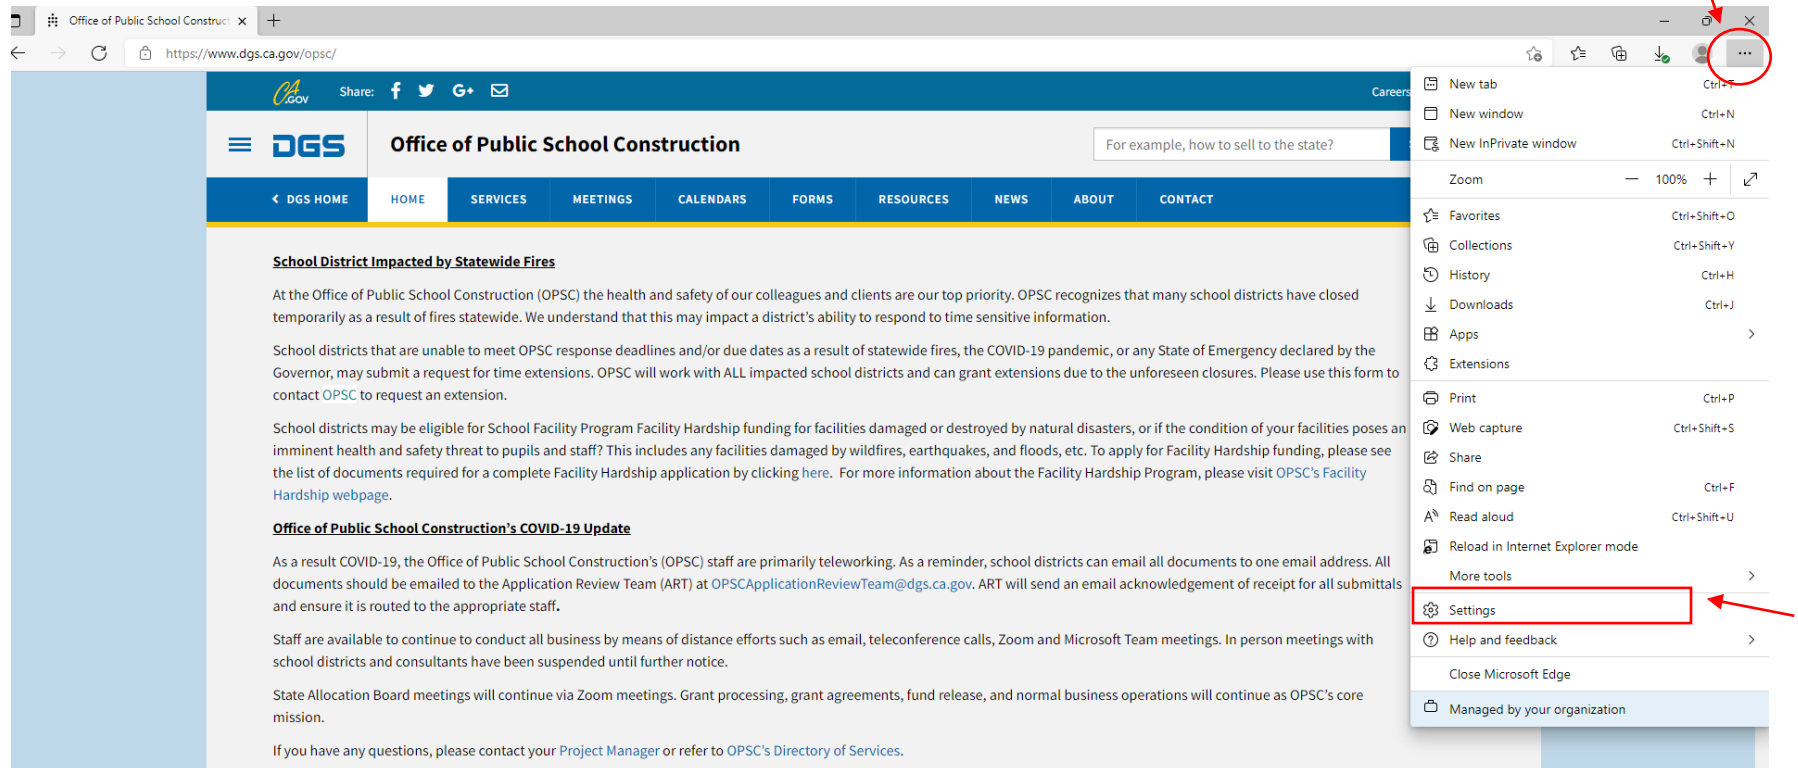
Office of Public School Construct ×

https://www.dgs.ca.gov/opsc/

CA.GOV Share:

Careers

DGS Office of Public School Construction

For example, how to sell to the state?

DGS HOME HOME SERVICES MEETINGS CALENDARS FORMS RESOURCES NEWS ABOUT CONTACT

School District Impacted by Statewide Fires

At the Office of Public School Construction (OPSC) the health and safety of our colleagues and clients are our top priority. OPSC recognizes that many school districts have closed temporarily as a result of fires statewide. We understand that this may impact a district's ability to respond to time sensitive information.

School districts that are unable to meet OPSC response deadlines and/or due dates as a result of statewide fires, the COVID-19 pandemic, or any State of Emergency declared by the Governor, may submit a request for time extensions. OPSC will work with ALL impacted school districts and can grant extensions due to the unforeseen closures. Please use this form to contact OPSC to request an extension.

School districts may be eligible for School Facility Program Facility Hardship funding for facilities damaged or destroyed by natural disasters, or if the condition of your facilities poses an imminent health and safety threat to pupils and staff? This includes any facilities damaged by wildfires, earthquakes, and floods, etc. To apply for Facility Hardship funding, please see the list of documents required for a complete Facility Hardship application by clicking here. For more information about the Facility Hardship Program, please visit OPSC's Facility Hardship webpage.

Office of Public School Construction's COVID-19 Update

As a result COVID-19, the Office of Public School Construction's (OPSC) staff are primarily teleworking. As a reminder, school districts can email all documents to one email address. All documents should be emailed to the Application Review Team (ART) at OPSCApplicationReviewTeam@dgs.ca.gov. ART will send an email acknowledgement of receipt for all submittals and ensure it is routed to the appropriate staff.

Staff are available to continue to conduct all business by means of distance efforts such as email, teleconference calls, Zoom and Microsoft Team meetings. In person meetings with school districts and consultants have been suspended until further notice.

State Allocation Board meetings will continue via Zoom meetings. Grant processing, grant agreements, fund release, and normal business operations will continue as OPSC's core mission.

If you have any questions, please contact your Project Manager or refer to OPSC's Directory of Services.

New tab Ctrl+T
New window Ctrl+N
New InPrivate window Ctrl+Shift+N
Zoom — 100% +
Favorites Ctrl+Shift+O
Collections Ctrl+Shift+Y
History Ctrl+H
Downloads Ctrl+J
Apps
Extensions
Print Ctrl+P
Web capture Ctrl+Shift+S
Share
Find on page Ctrl+F
Read aloud Ctrl+Shift+U
Reload in Internet Explorer mode
More tools
Settings
Help and feedback
Close Microsoft Edge
Managed by your organization